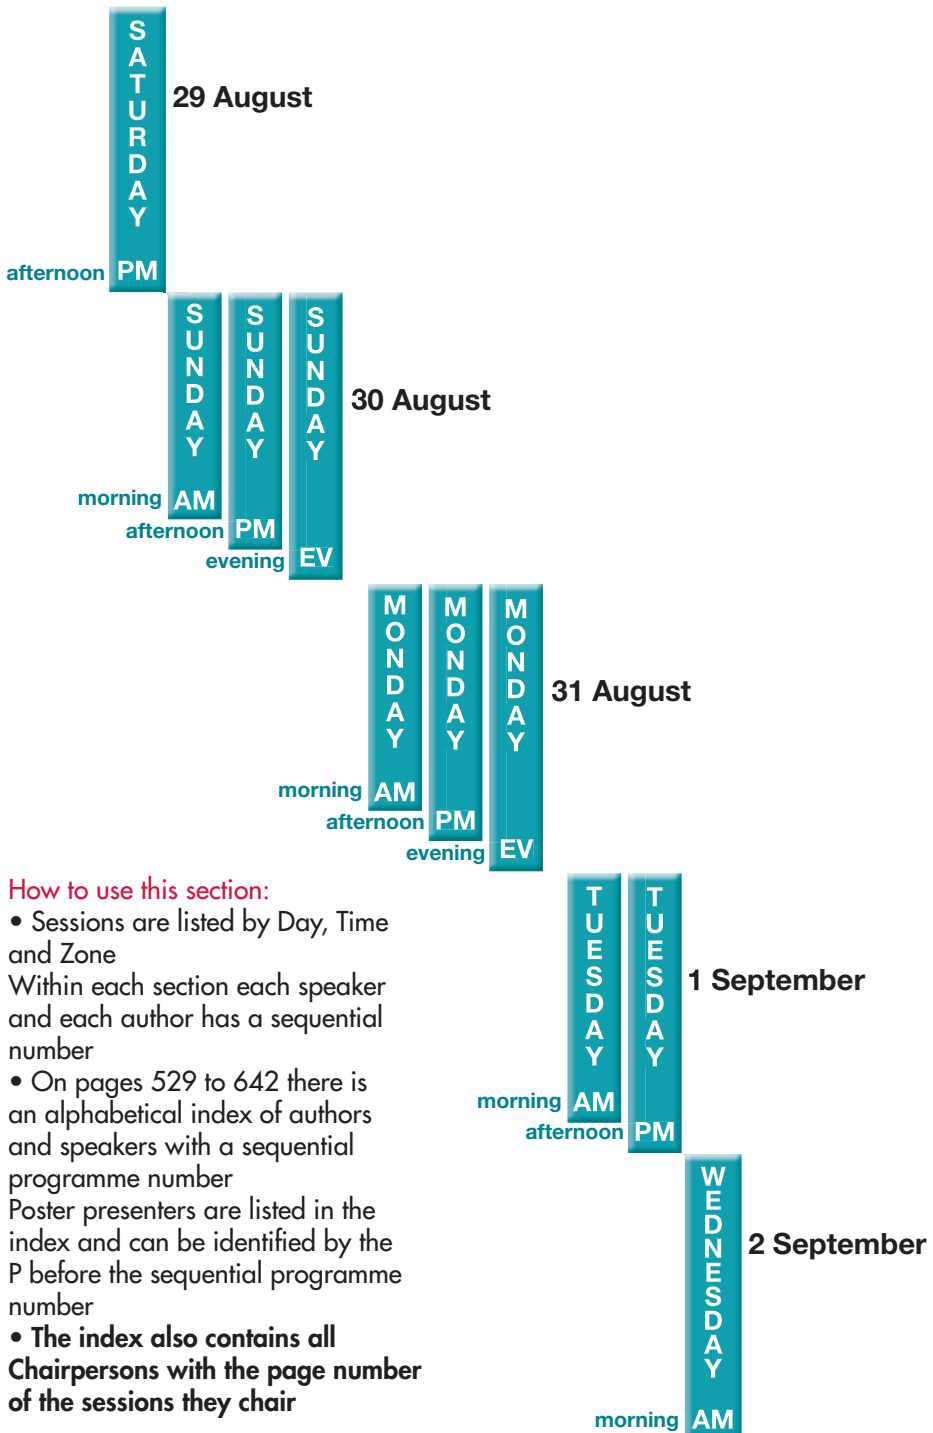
SATURDAY 29 August
afternoon PM

SUNDAY SUNDAY SUNDAY 30 August
morning AM
afternoon PM
evening EV

MONDAY MONDAY MONDAY 31 August
morning AM
afternoon PM
evening EV

How to use this section:
• Sessions are listed by Day, Time and Zone
Within each section each speaker and each author has a sequential number
• On pages 529 to 642 there is an alphabetical index of authors and speakers with a sequential programme number
Poster presenters are listed in the index and can be identified by the P before the sequential programme number
• The index also contains all Chairpersons with the page number of the sessions they chair

TUESDAY TUESDAY 1 September
morning AM
afternoon PM

WEDNESDAY 2 September
morning AM